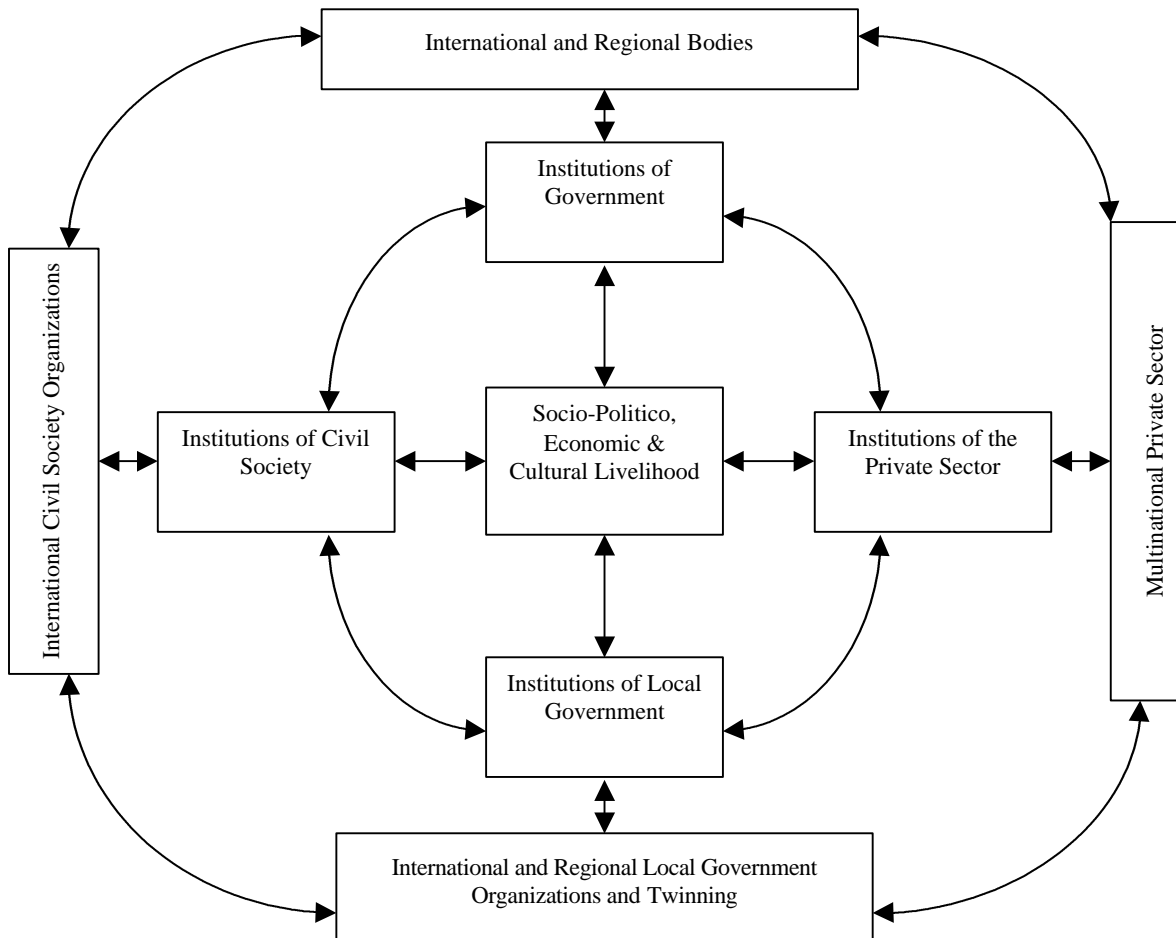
International and Regional Bodies

Institutions of Government

International Civil Society Organizations

Institutions of Civil Society

Socio-Politico, Economic & Cultural Livelihood

Institutions of the Private Sector

Multinational Private Sector

Institutions of Local Government

International and Regional Local Government Organizations and Twinning